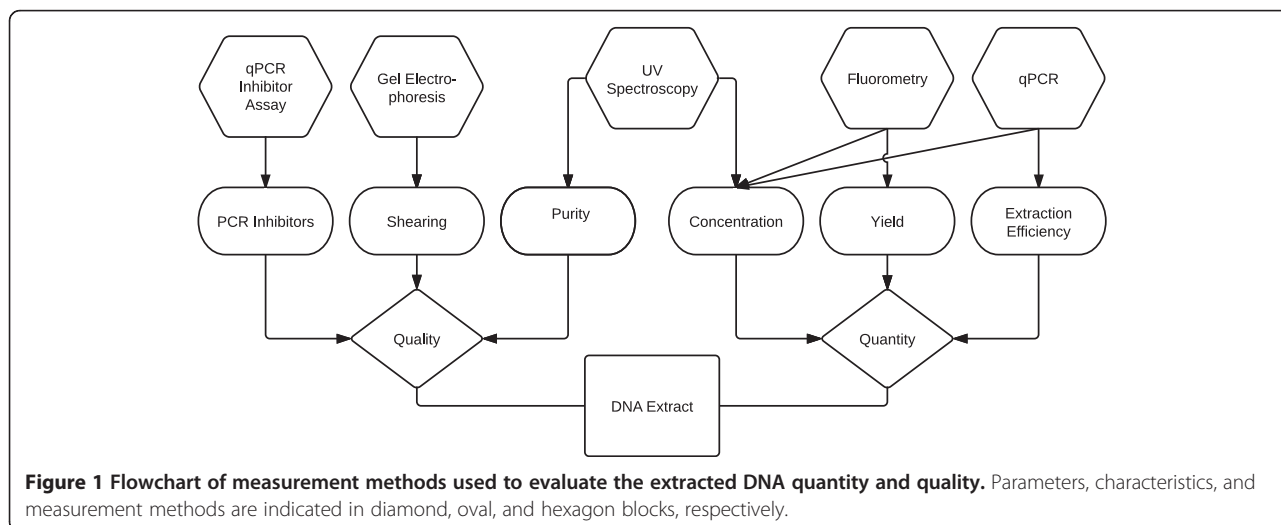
qPCR Inhibitor Assay

Gel Electrophoresis

UV Spectroscopy

Fluorometry

qPCR

PCR Inhibitors

Shearing

Purity

Concentration

Yield

Extraction Efficiency

Quality

Quantity

DNA Extract

**Figure 1 Flowchart of measurement methods used to evaluate the extracted DNA quantity and quality.** Parameters, characteristics, and measurement methods are indicated in diamond, oval, and hexagon blocks, respectively.